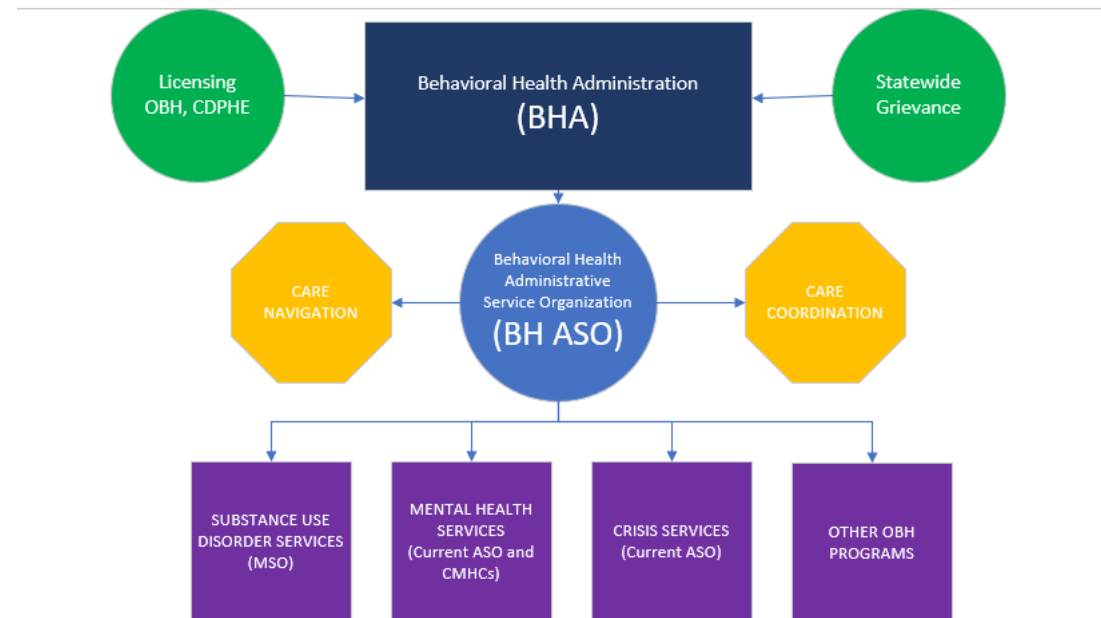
Licensing
OBH, CDPHE

Behavioral Health Administration
(BHA)

Statewide
Grievance

CARE
NAVIGATION

Behavioral Health
Administrative
Service Organization
(BH ASO)

CARE
COORDINATION

SUBSTANCE USE
DISORDER SERVICES
(MSO)

MENTAL HEALTH
SERVICES
(Current ASO and
CMHCs)

CRISIS SERVICES
(Current ASO)

OTHER OBH
PROGRAMS